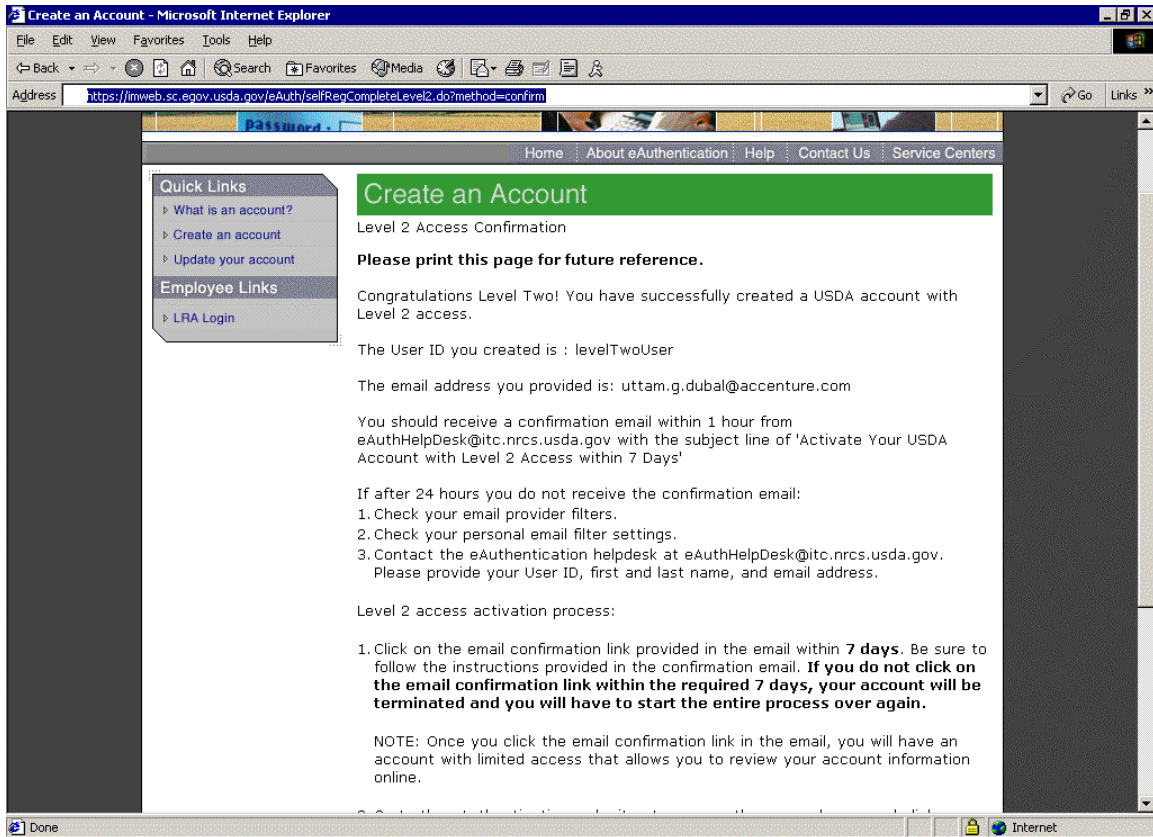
Create an Account - Microsoft Internet Explorer

File Edit View Favorites Tools Help

Back Search Favorites Media

Address https://imweb.sc.egov.usda.gov/eAuth/selfRegCompleteLevel2.do?method=confirm Go Links »

password

Home | About eAuthentication | Help | Contact Us | Service Centers

Quick Links
What is an account?
Create an account
Update your account
Employee Links
LRA Login

Create an Account

Level 2 Access Confirmation

**Please print this page for future reference.**

Congratulations Level Two! You have successfully created a USDA account with Level 2 access.

The User ID you created is : levelTwoUser

The email address you provided is: uttam.g.dubal@accenture.com

You should receive a confirmation email within 1 hour from eAuthHelpDesk@itc.nrcs.usda.gov with the subject line of 'Activate Your USDA Account with Level 2 Access within 7 Days'

If after 24 hours you do not receive the confirmation email:
1. Check your email provider filters.
2. Check your personal email filter settings.
3. Contact the eAuthentication helpdesk at eAuthHelpDesk@itc.nrcs.usda.gov. Please provide your User ID, first and last name, and email address.

Level 2 access activation process:

1. Click on the email confirmation link provided in the email within **7 days**. Be sure to follow the instructions provided in the confirmation email. **If you do not click on the email confirmation link within the required 7 days, your account will be terminated and you will have to start the entire process over again.**

NOTE: Once you click the email confirmation link in the email, you will have an account with limited access that allows you to review your account information online.

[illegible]

Done Internet